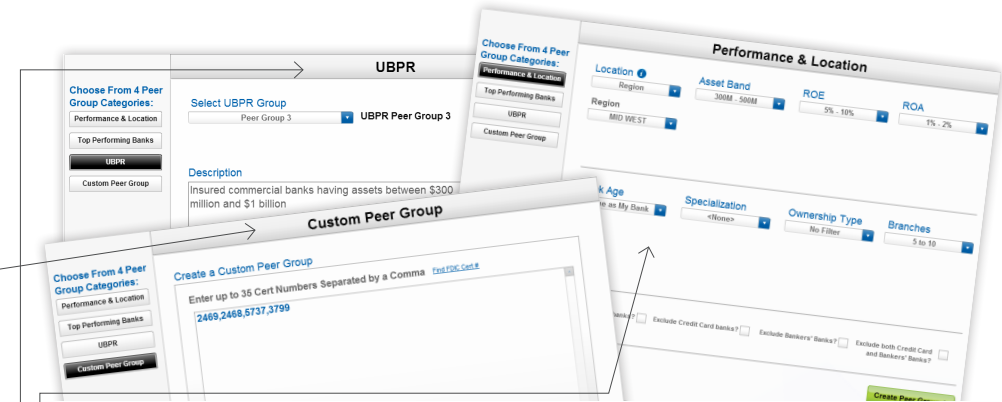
Choose From 4 Peer Group Categories:
Performance & Location
Top Performing Banks
UBPR
Custom Peer Group

UBPR

Select UBPR Group
Peer Group 3
UBPR Peer Group 3

Description
Insured commercial banks having assets between $300 million and $1 billion

Choose From 4 Peer Group Categories:
Performance & Location
Top Performing Banks
UBPR
Custom Peer Group

Performance & Location

Location
Region
Region
MID WEST
Asset Band
300M - 500M
ROE
5% - 10%
ROA
1% - 2%

k Age
e as My Bank
Specialization
<None>
Ownership Type
No Filter
Branches
5 to 10

banks?
Exclude Credit Card banks?
Exclude Bankers' Banks?
Exclude both Credit Card and Bankers' Banks?

Create Peer G

Choose From 4 Peer Group Categories:
Performance & Location
Top Performing Banks
UBPR
Custom Peer Group

Custom Peer Group

Create a Custom Peer Group
Enter up to 35 Cert Numbers Separated by a Comma
Find FDIC Cert #
2469,2468,5737,3799